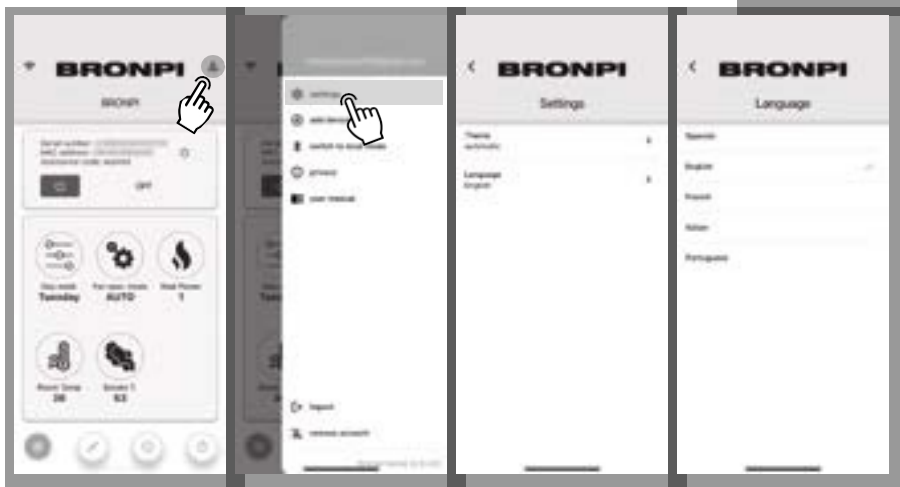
BRONPI

BRONPI

OFF

Day week
Tuesday

Fan spec. mode
AUTO

Stab Power
1

Room Temp
26

Smoke T.
63

settings

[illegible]

switch to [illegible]

privacy

user manual

logout

remove account

BRONPI

Settings

Theme
automatic

Language
English

BRONPI

Language

Spanish

English

French

Italian

Portuguese